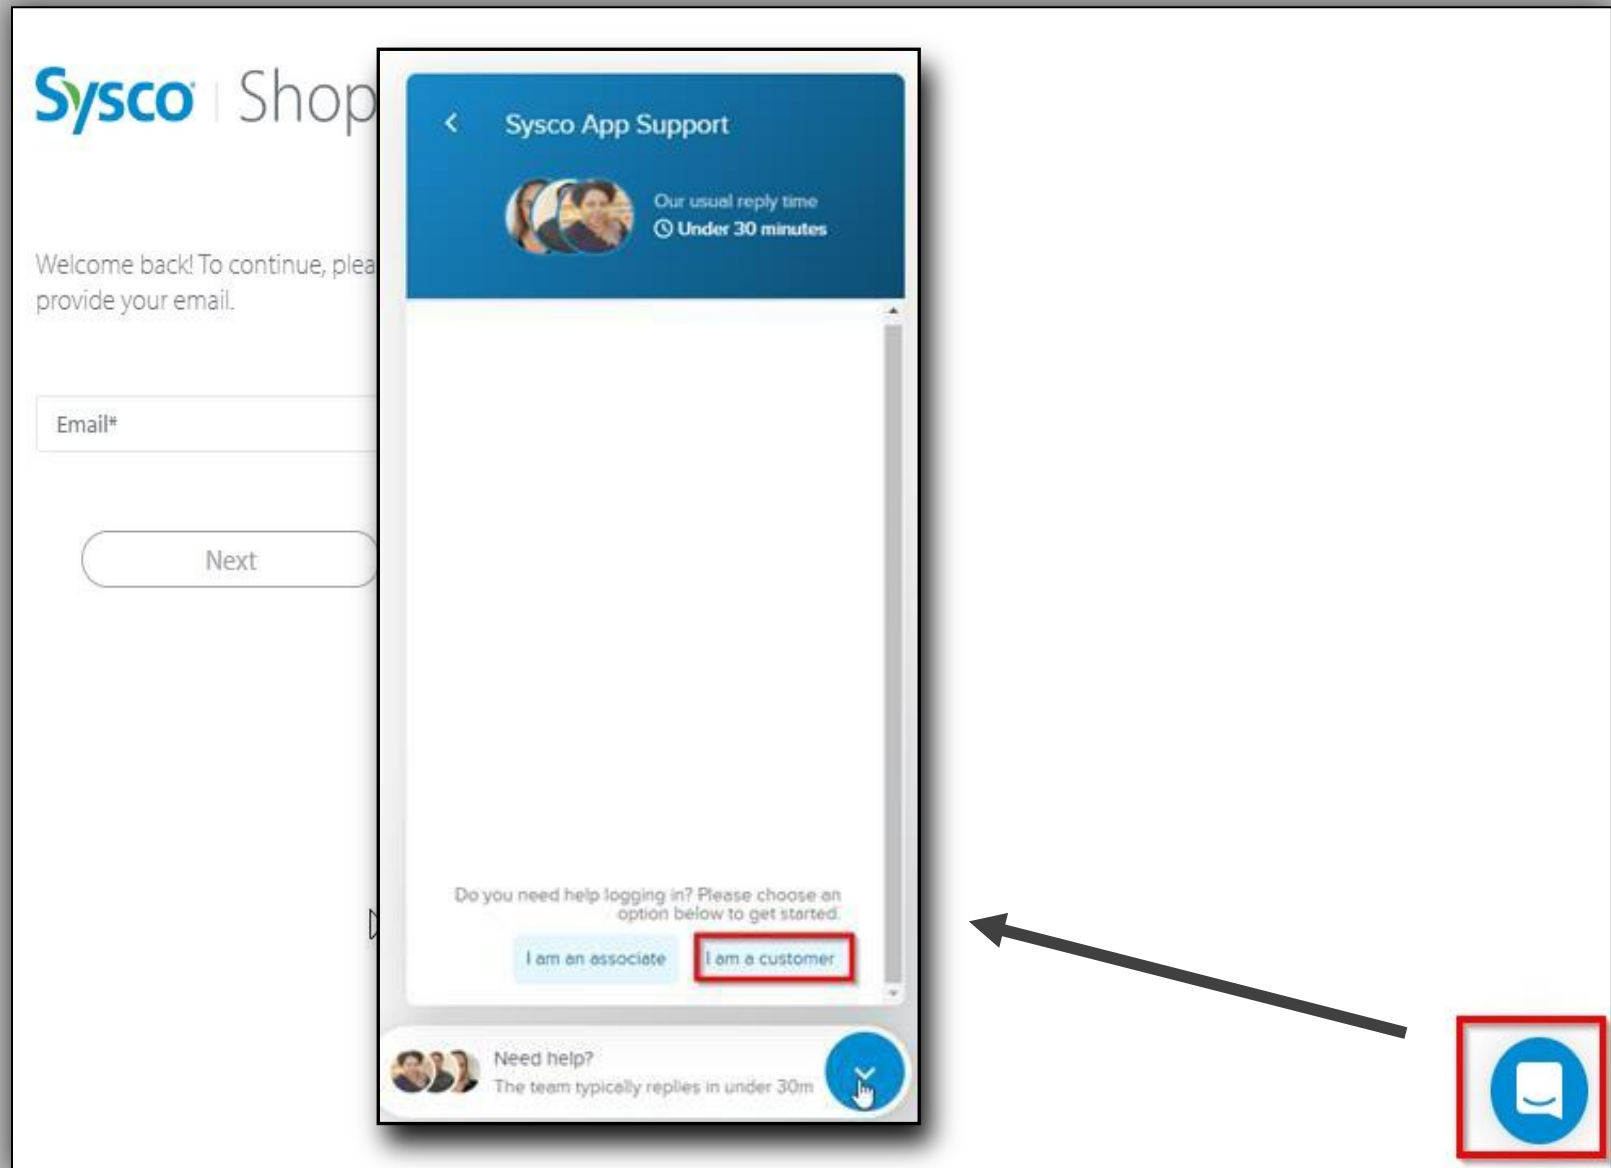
Sysco | Shop

Welcome back! To continue, plea provide your email.

Email*

Next

Sysco App Support

Our usual reply time
Under 30 minutes

Do you need help logging in? Please choose an option below to get started.

I am an associate

I am a customer

Need help?
The team typically replies in under 30m